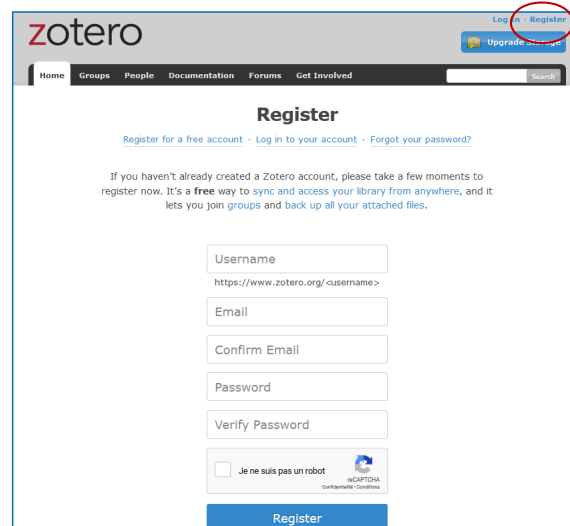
zotero

Log in · Register

Upgrade Storage

Home Groups People Documentation Forums Get Involved

Search

Register

Register for a free account · Log in to your account · Forgot your password?

If you haven't already created a Zotero account, please take a few moments to register now. It's a **free** way to sync and access your library from anywhere, and it lets you join groups and back up all your attached files.

Username

https://www.zotero.org/<username>

Email

Confirm Email

Password

Verify Password

Je ne suis pas un robot

reCAPTCHA
Confidentialité · Conditions

Register